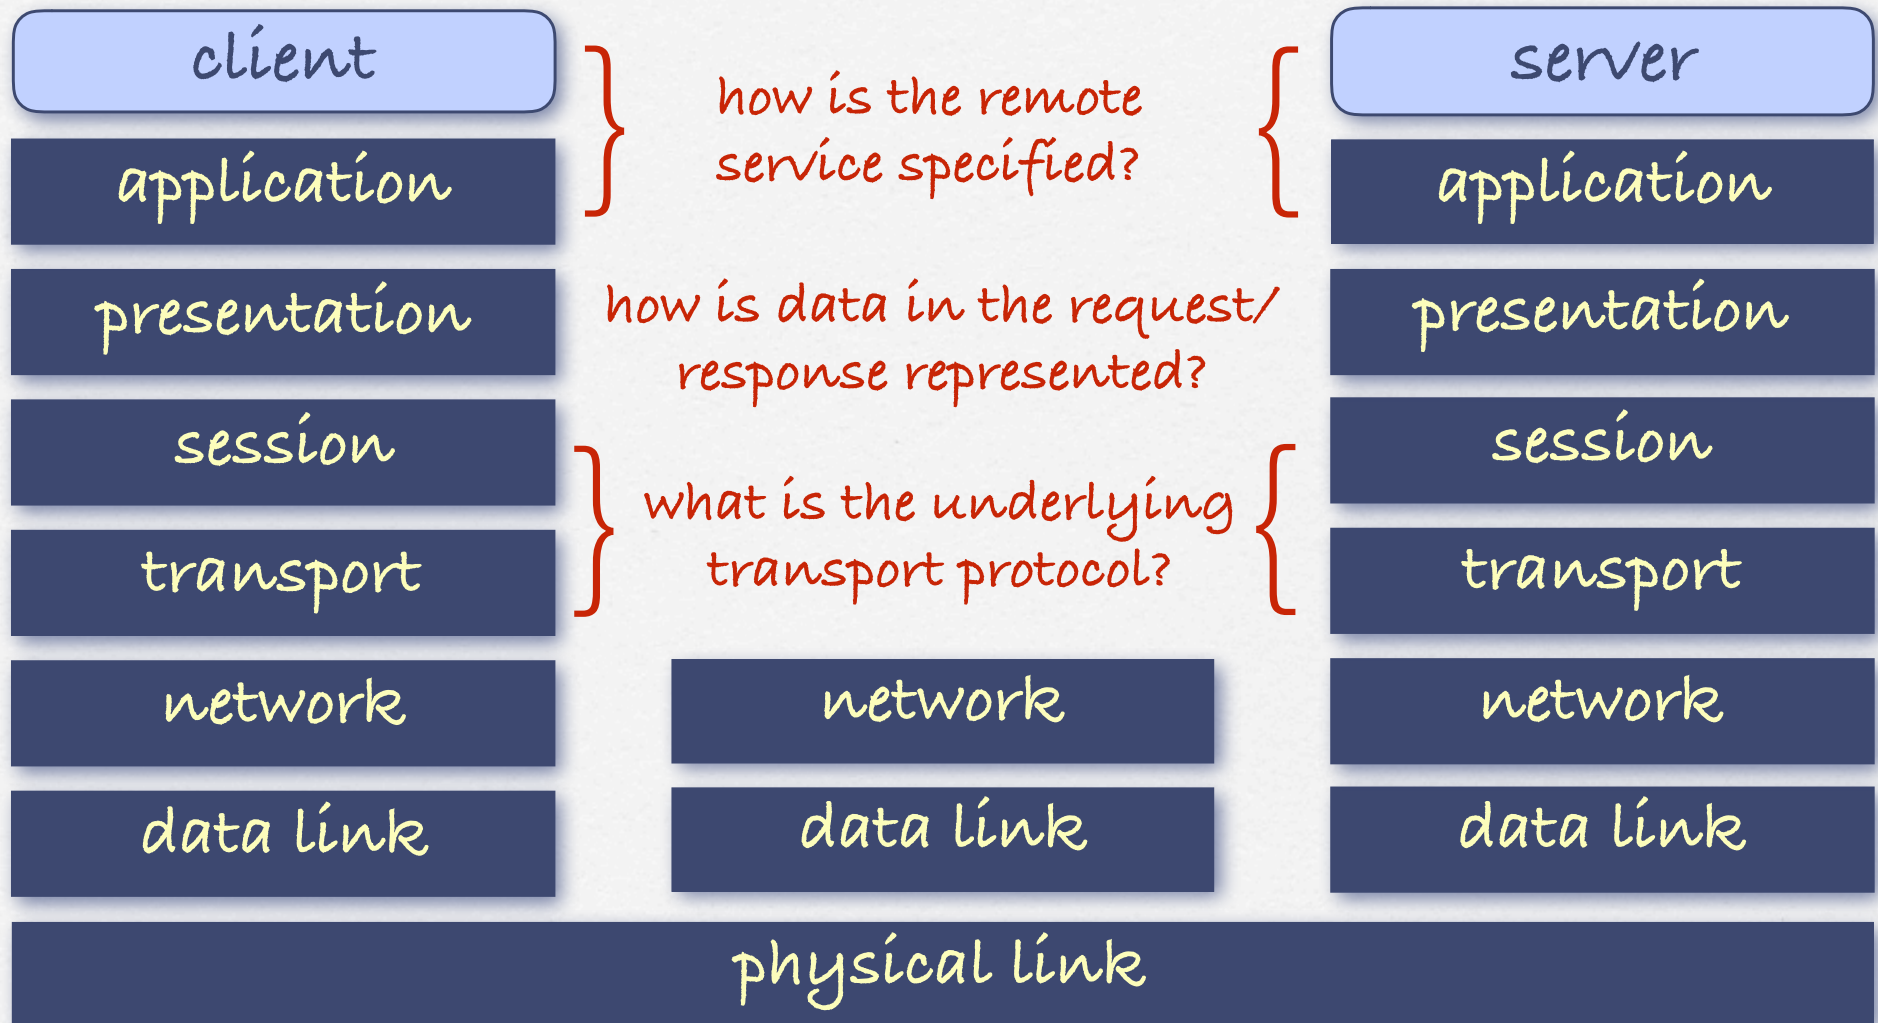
client

application

presentation

session

transport

network

data link

how is the remote service specified?

how is data in the request/ response represented?

what is the underlying transport protocol?

network

data link

server

application

presentation

session

transport

network

data link

physical link